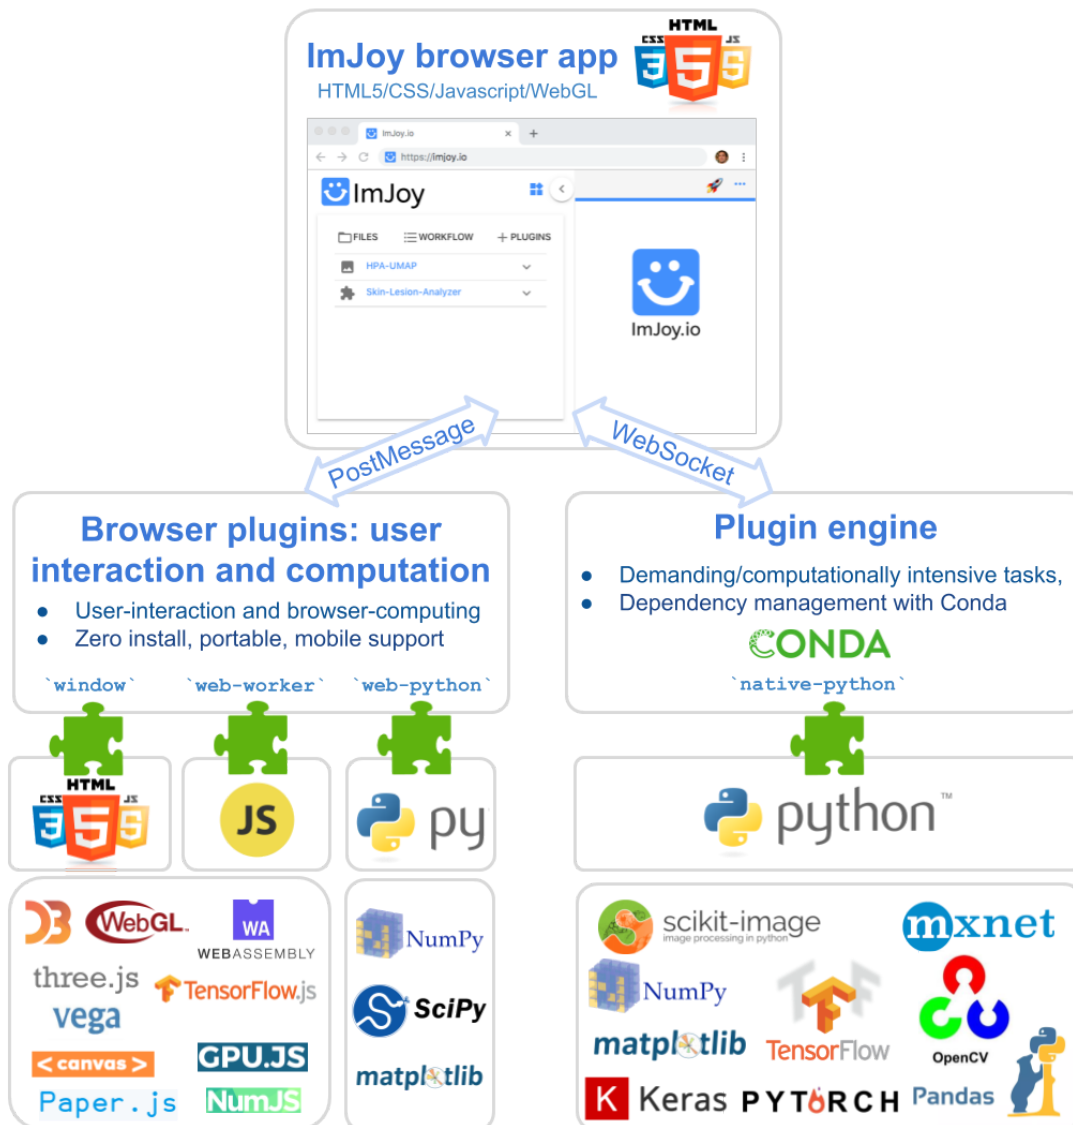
ImJoy browser app
HTML5/CSS/Javascript/WebGL

HTML CSS 3 5 JS

ImJoy.io ×
https://imjoy.io

ImJoy

FILES WORKFLOW + PLUGINS
HPA-UMAP
Skin-Lesion-Analyzer

ImJoy.io

PostMessage
WebSocket

Browser plugins: user interaction and computation
• User-interaction and browser-computing
• Zero install, portable, mobile support

`window` `web-worker` `web-python`

Plugin engine
• Demanding/computationally intensive tasks,
• Dependency management with Conda

CONDA
`native-python`

HTML CSS 3 5 JS
JS
py
python™

D3 WebGL WA WEBASSEMBLY
three.js TensorFlow.js
vega
<canvas> GPU.JS
Paper.js NumJS

NumPy
SciPy
matplotlib

scikit-image image processing in python
mxnet
NumPy
matplotlib TensorFlow OpenCV
K Keras PYTORCH Pandas